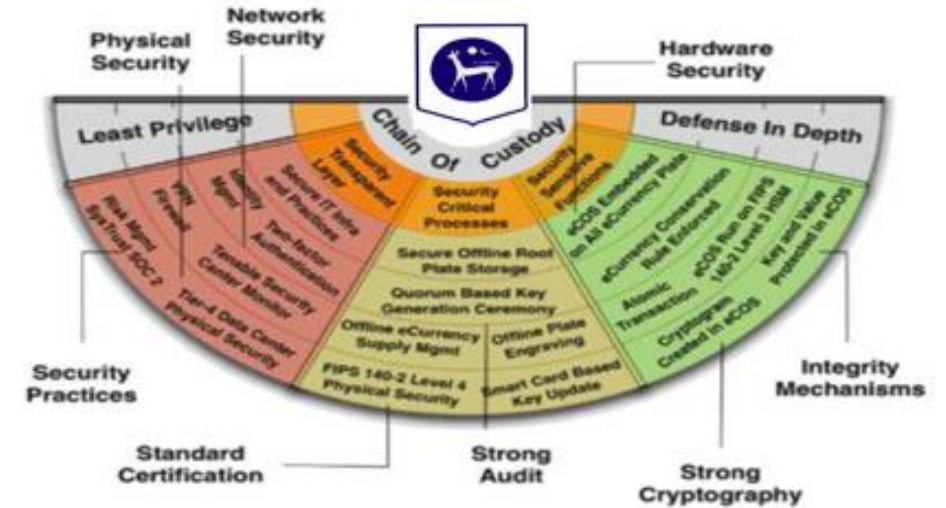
Network Security

Physical Security

Hardware Security

Least Privilege

Chain Of Custody

Defense In Depth

Security Transparent Layer

Security Critical Processes

Security Sensitive Functions

Risk Mgmt SysTrust SOC 2

WiFi Firewall

Identity Mgmt

Secure IT Infra and Practices

Two-factor Authentication

Tenable Security Center Monitor

Tier-4 Data Center Physical Security

Secure Offline Root Plate Storage

Quorum Based Key Generation Ceremony

Offline eCurrency Supply Mgmt

Offline Plate Engraving

FIPS 140-2 Level 4 Physical Security

Smart Card Based Key Update

eCOS Embedded on All eCurrency Plate

eCurrency Conservation Rule Enforced

eCOS Run on FIPS 140-2 Level 3 HSM

Key and Value Protected in eCOS

Atomic Transaction

Cryptogram Created in eCOS

Security Practices

Standard Certification

Strong Audit

Strong Cryptography

Integrity Mechanisms